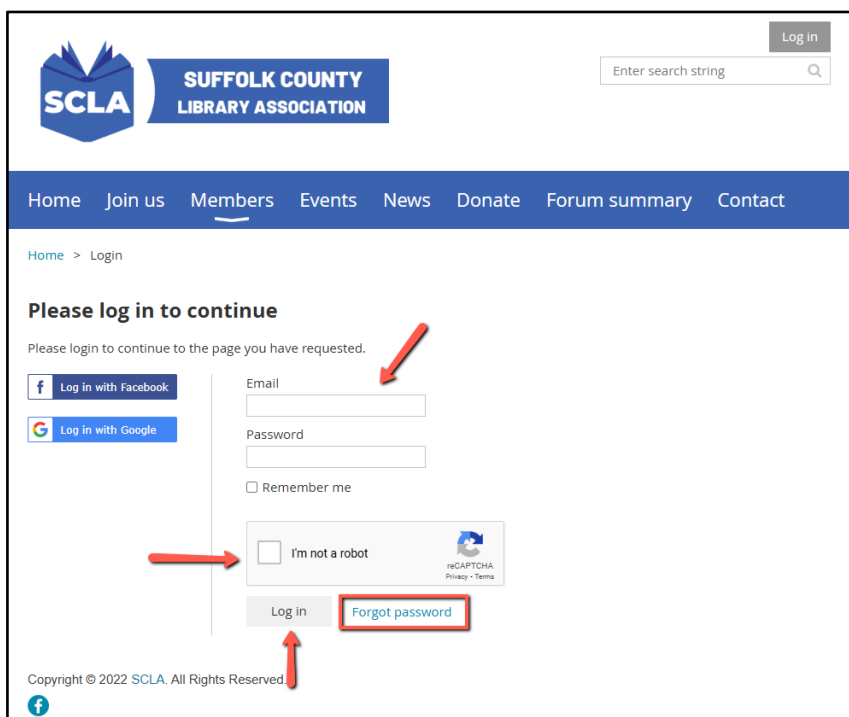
Log in

SCLA

SUFFOLK COUNTY
LIBRARY ASSOCIATION

Enter search string

Home Join us Members Events News Donate Forum summary Contact

Home > Login

Please log in to continue

Please login to continue to the page you have requested.

Log in with Facebook

Log in with Google

Email

Password

Remember me

I'm not a robot

reCAPTCHA
Privacy - Terms

Log in

Forgot password

Copyright © 2022 SCLA. All Rights Reserved.